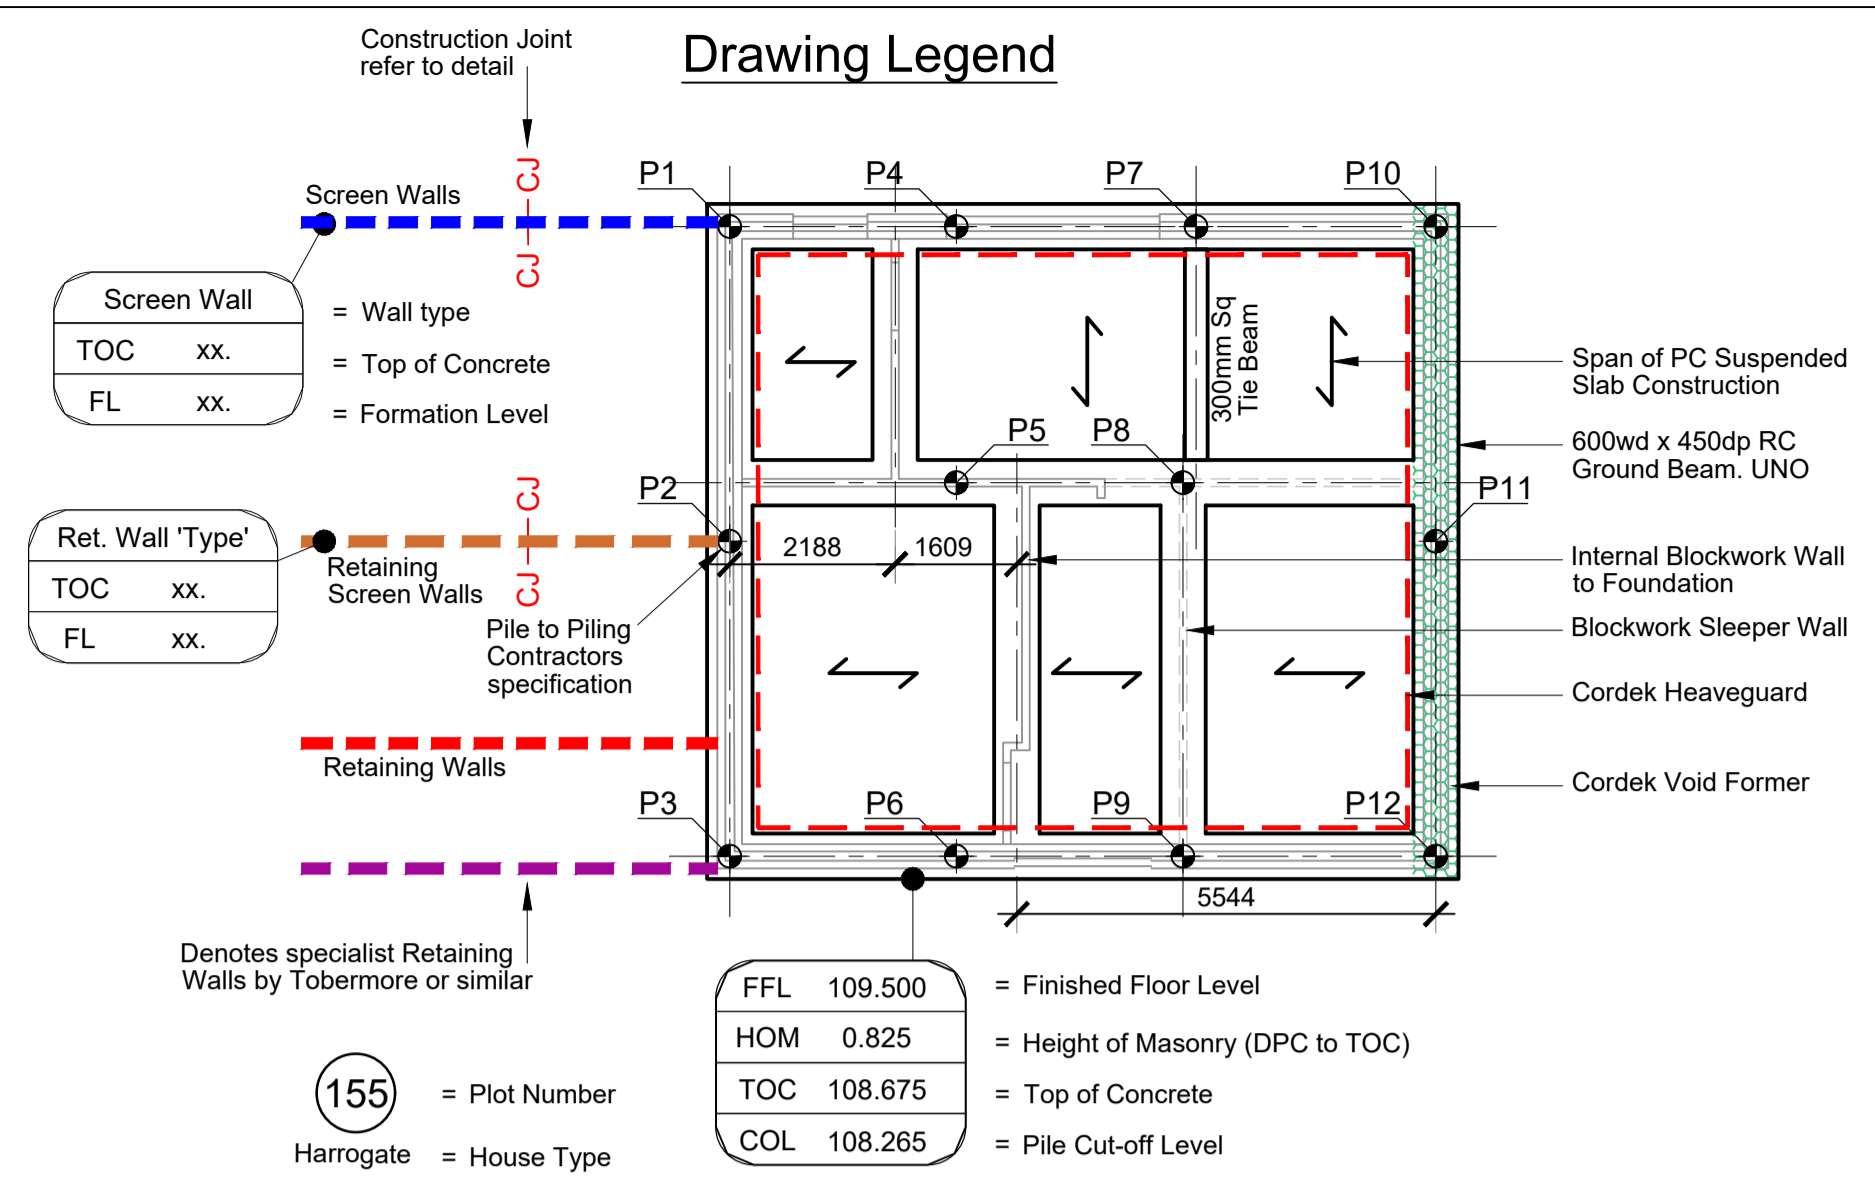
Drawing Legend

Construction Joint refer to detail

CJ — CJ

Screen Walls

| Screen Wall | |
|---|---|
| TOC | xx. |
| FL | xx. |

= Wall type

= Top of Concrete

= Formation Level

P1 P4 P7 P10

300mm Sq Tie Beam

Span of PC Suspended Slab Construction

P5 P8

600wd x 450dp RC Ground Beam. UNO

CJ — CJ

P2

P11

| Ret. Wall 'Type' | |
|---|---|
| TOC | xx. |
| FL | xx. |

Retaining Screen Walls

2188 1609

Internal Blockwork Wall to Foundation

Pile to Piling Contractors specification

Blockwork Sleeper Wall

Cordek Heaveguard

Retaining Walls

Cordek Void Former

P3 P6 P9 P12

5544

Denotes specialist Retaining Walls by Tobermore or similar

| FFL | 109.500 |
|---|---|
| HOM | 0.825 |
| TOC | 108.675 |
| COL | 108.265 |

= Finished Floor Level

= Height of Masonry (DPC to TOC)

= Top of Concrete

= Pile Cut-off Level

155 = Plot Number

Harrogate = House Type